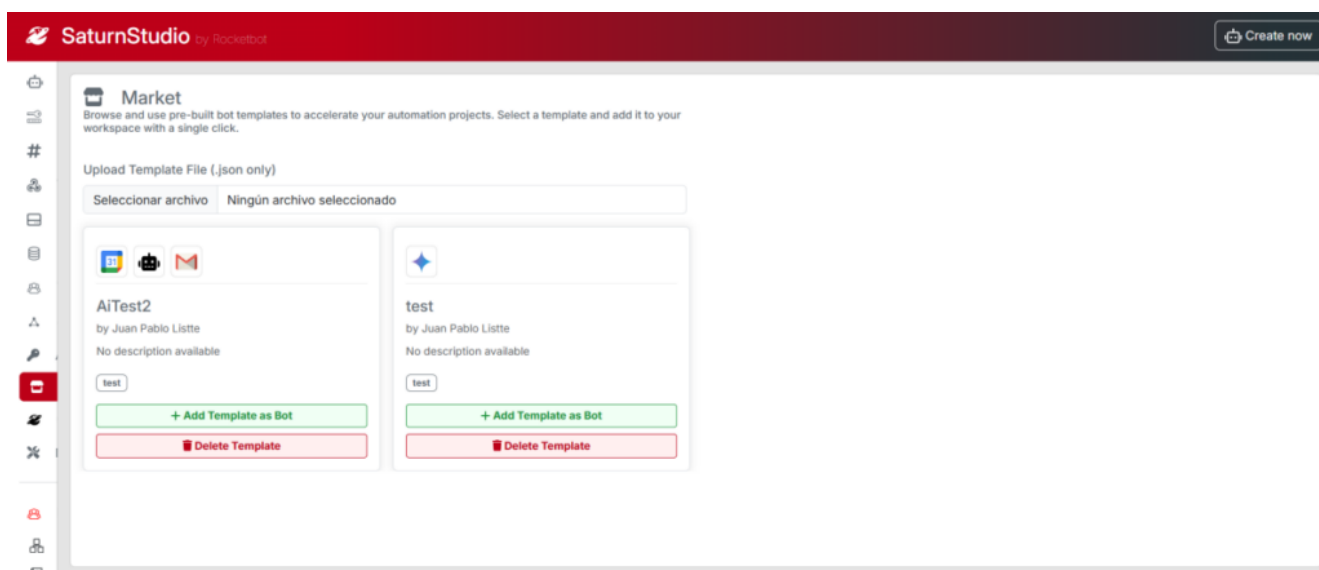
SaturnStudio by Rocketbot

Create now

Market
Browse and use pre-built bot templates to accelerate your automation projects. Select a template and add it to your workspace with a single click.

Upload Template File (.json only)

Seleccionar archivo Ningún archivo seleccionado

31

AiTest2
by Juan Pablo Listte
No description available
test
+ Add Template as Bot
Delete Template

test
by Juan Pablo Listte
No description available
test
+ Add Template as Bot
Delete Template